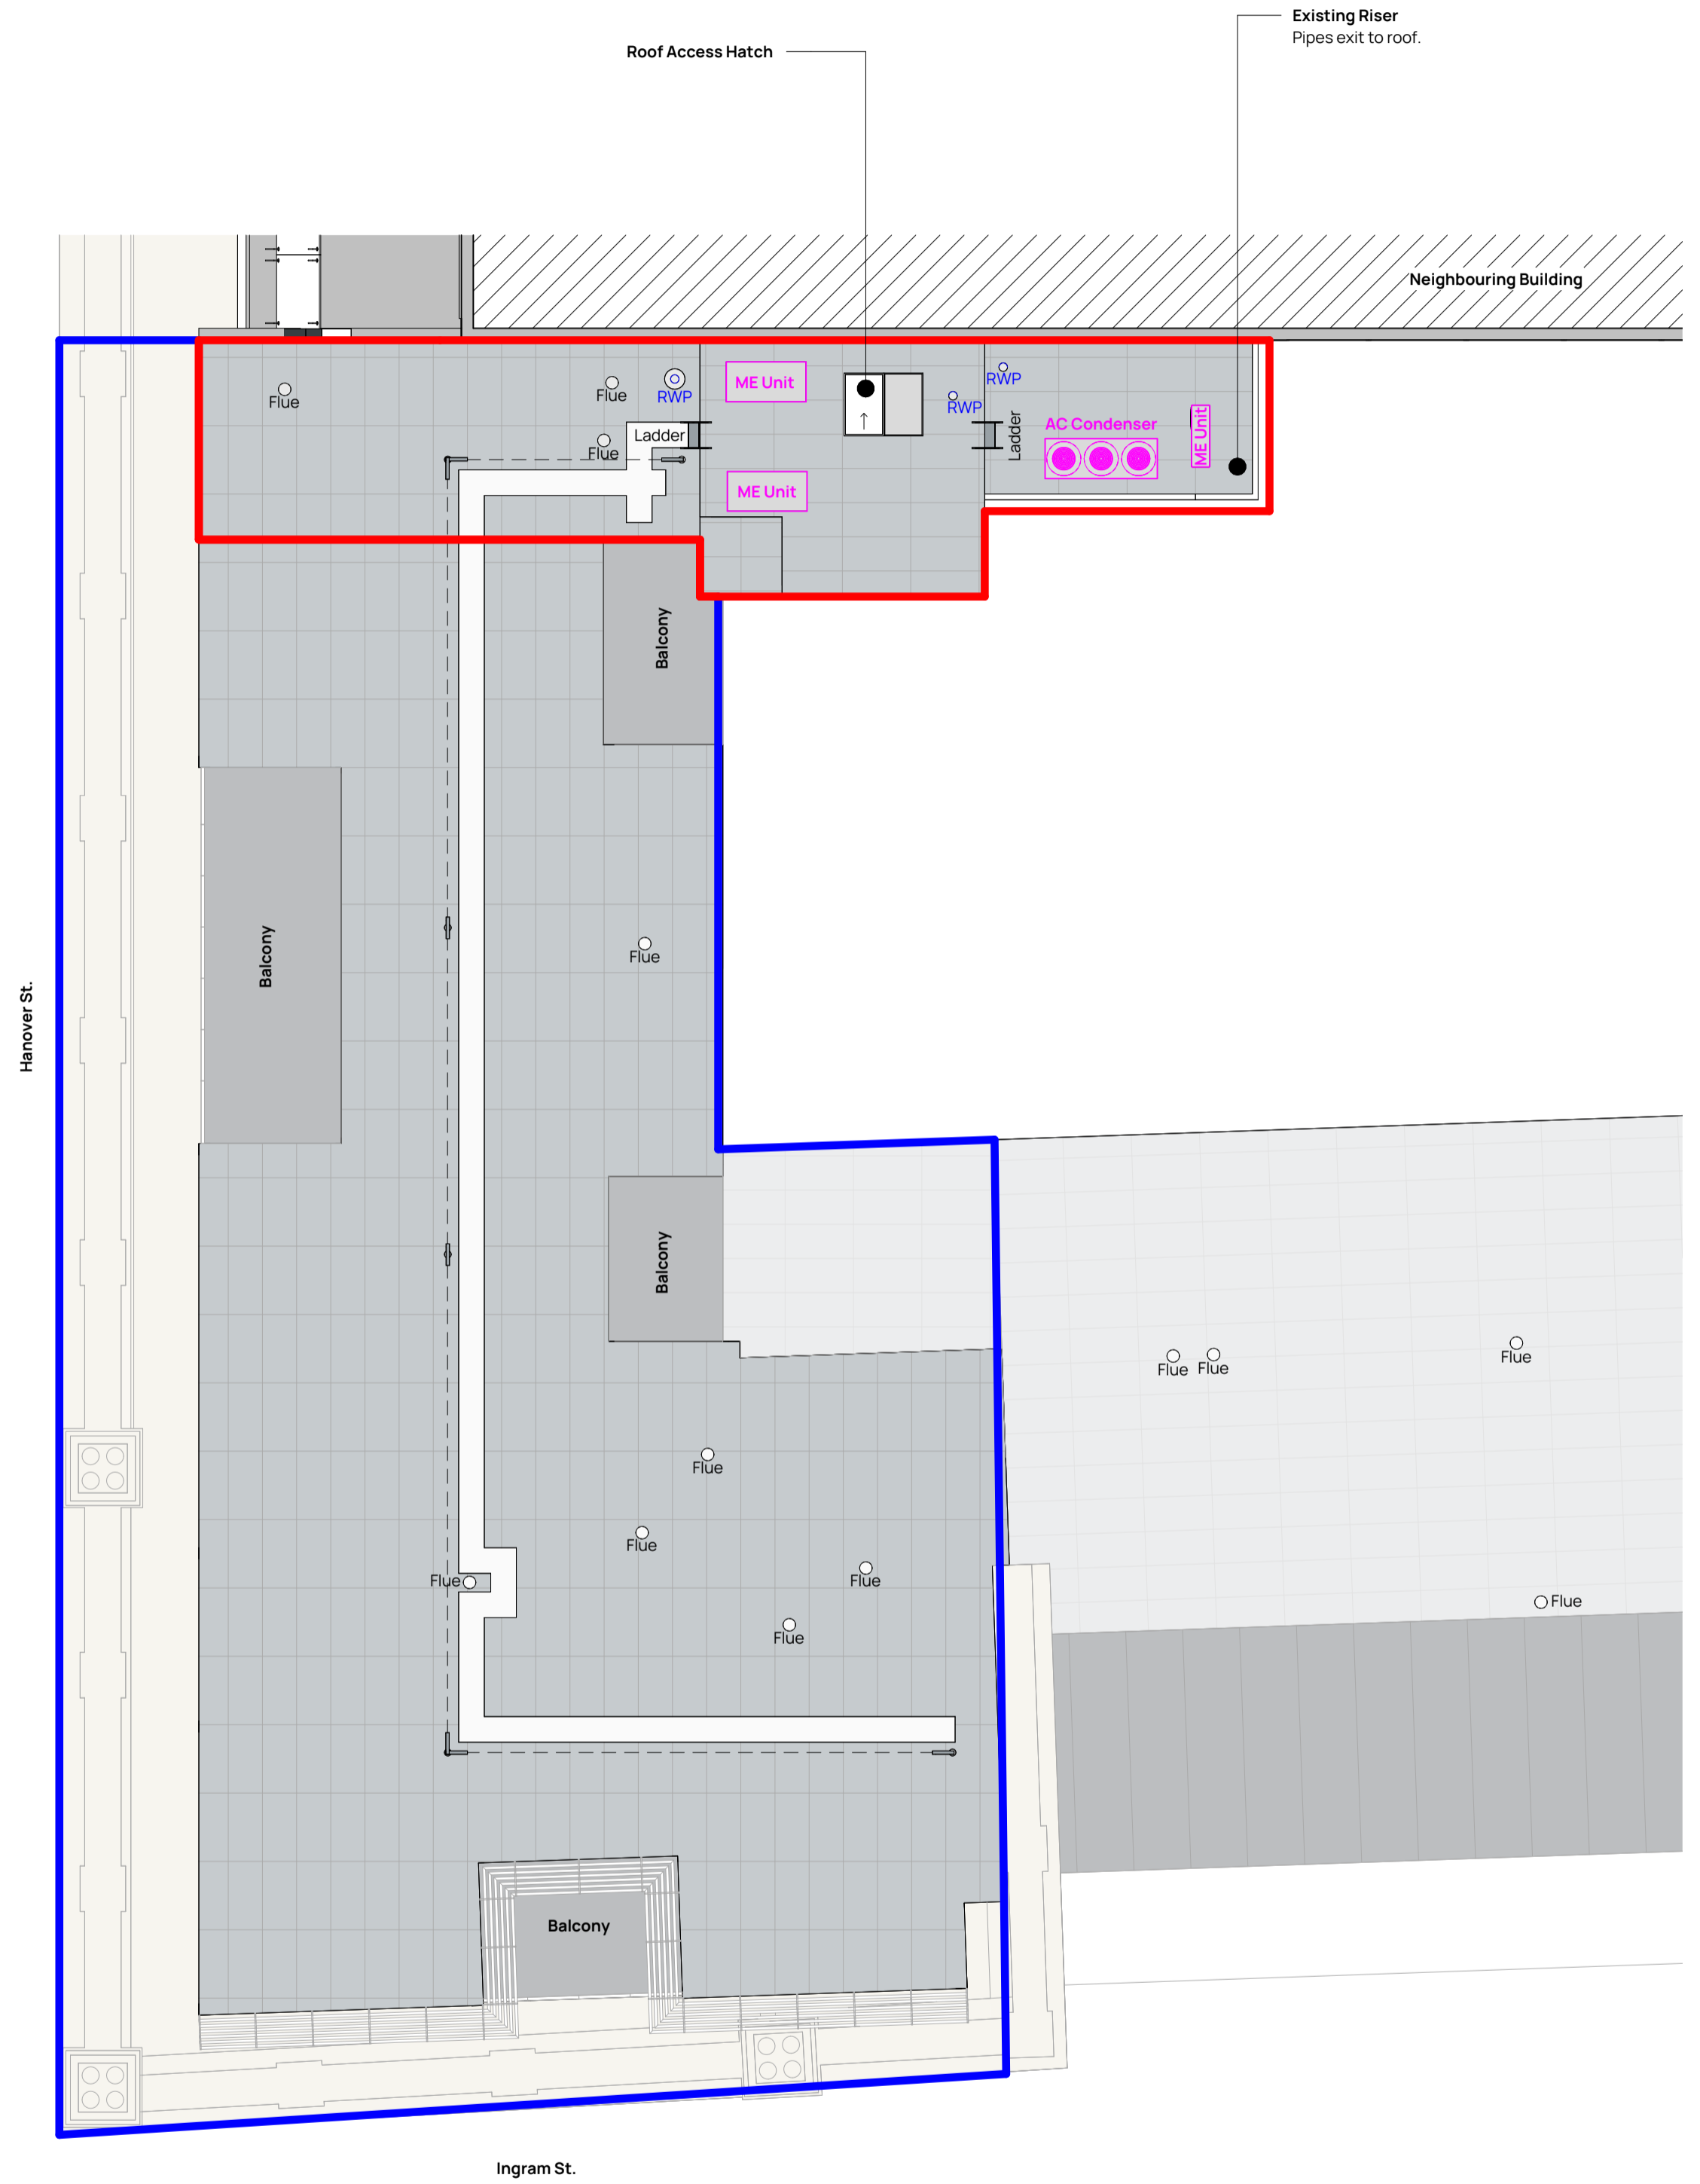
Existing Riser
Pipes exit to roof.

Roof Access Hatch

Neighbouring Building

Flue
Flue
RWP
ME Unit
RWP
RWP
Ladder
Flue
Ladder
AC Condenser
ME Unit
ME Unit

Balcony

Hanover St.

Balcony

Flue

Balcony

Flue Flue
Flue

Flue
Flue
Flue
Flue
Flue
Flue

Balcony

Ingram St.